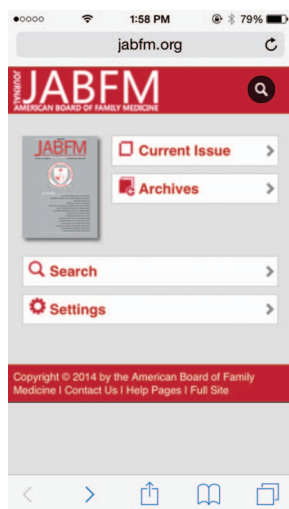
●●○○○ 1:58 PM 79%

jabfm.org

JOURNAL JABFM
AMERICAN BOARD OF FAMILY MEDICINE

JABFM

Current Issue

Archives

Search

Settings

Copyright © 2014 by the American Board of Family Medicine | Contact Us | Help Pages | Full Site